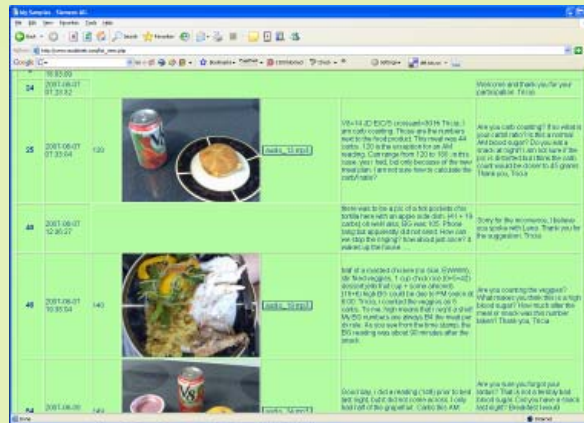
My Samples - Siemens AG

File Edit View Favorites Tools Help

Back Search Favorites

Address http://www.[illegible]

Google

10:33:00

| 24 | 2007-06-07 07:33:02 | | | | Welcome and thank you for your participation. Tricia |
|---|---|---|---|---|---|
| 25 | 2007-06-07 07:33:04 | 120 | | audio_12.mp3 | V8=14 JD EC/5 croissant=30/14 Tricia, I am carb counting. Those are the numbers next to the food product. This meal was 44 carbs. 120 is the snapshot for an AM reading. Correction from 120 to 100. In this case, your feel, but only because of the new meal plan. I am not sure how to calculate the carb/ratio? | Are you carb counting? If so what is your carb ratio? Is this a normal AM blood sugar? Do you eat a snack at night? I am not sure if the pic is distorted but it looks the carb count would be closer to 45 grams. Thank you, Tricia |
| 48 | 2007-06-07 12:40:27 | | | | There was to be a pic of a hot pockets chix tortilla here with an apple side dish. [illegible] carbs] oh well also, BG was 105. Phone hang but apparently did not send. How can we stop the ringing? how about just once? it waked up the house | Sorry for the inconvenience, I believe you spoke with Luisa. Thank you for the suggestion. Tricia |
| 49 | 2007-06-07 16:35:04 | 140 | | audio_13.mp3 | half of a roasted chicken pie (cut, 6/WWW), stir fried veggies, 1 cup chick rice (bh=2) dessert pints that cup + some almond. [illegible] be due to PM snack at 6:00. Tricia, I counted the veggies as 0 carbs. To me, high means that i eat it just a bit! My BG numbers are always 5/4 the meal or at rate. As you see from the time stamp, the BG reading was about 90 minutes after the snack. | Are you counting the veggies? What makes you think this is a high blood sugar? How much after the meal or snack was this number taken? Thank you, Tricia |
| 54 | 2007-06-08 | | | audio_14.mp3 | Good day, i did a reading (100) prior to last test night, but i did not come across. I only had half of the grapefruit. Carbs like AM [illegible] | Are you sure you forgot your snack? That is not a terribly bad blood sugar. Did you have a snack last night? Breakfast looked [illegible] |

Done Internet